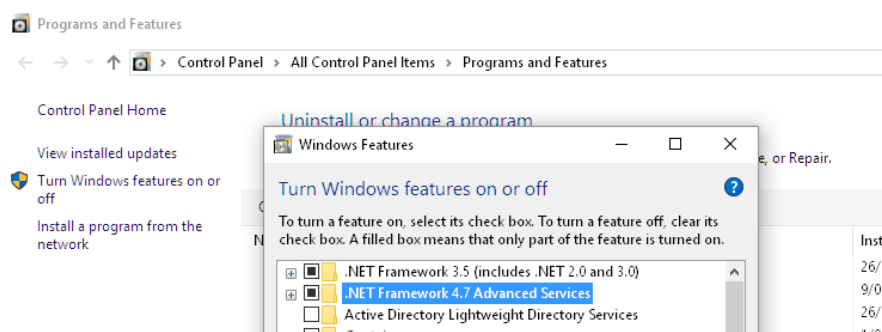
Programs and Features

Control Panel > All Control Panel Items > Programs and Features

Control Panel Home

View installed updates

Turn Windows features on or off

Install a program from the network

Uninstall or change a program

e, or Repair.

O

N

Inst

26/

9/0

26/

Windows Features

Turn Windows features on or off

To turn a feature on, select its check box. To turn a feature off, clear its check box. A filled box means that only part of the feature is turned on.

.NET Framework 3.5 (includes .NET 2.0 and 3.0)

.NET Framework 4.7 Advanced Services

Active Directory Lightweight Directory Services